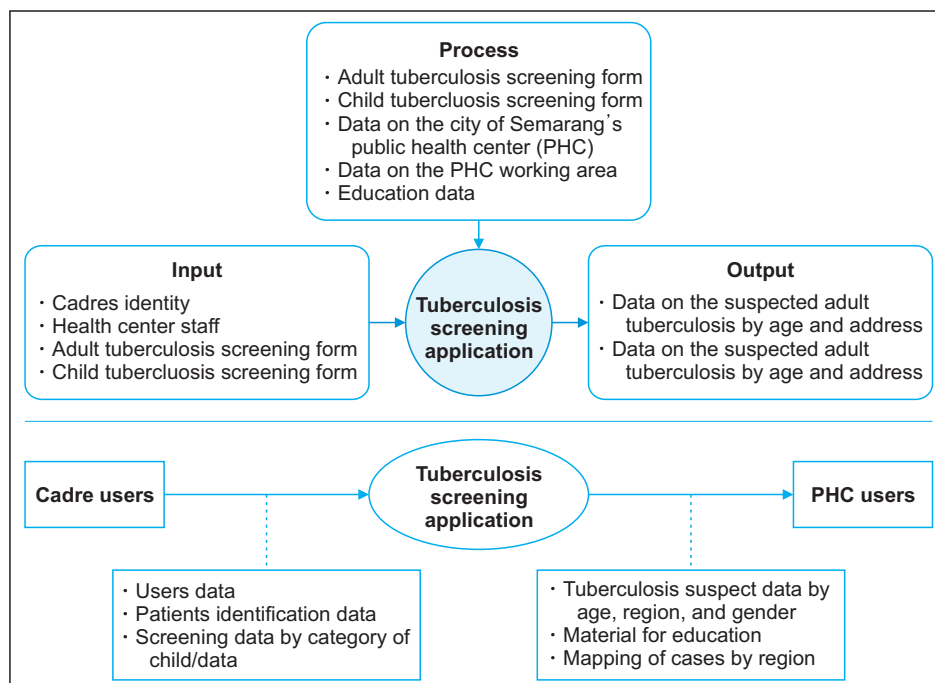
Process
・Adult tuberculosis screening form
・Child tubercluosis screening form
・Data on the city of Semarang's public health center (PHC)
・Data on the PHC working area
・Education data

Input
・Cadres identity
・Health center staff
・Adult tuberculosis screening form
・Child tubercluosis screening form

Tuberculosis screening application

Output
・Data on the suspected adult tuberculosis by age and address
・Data on the suspected adult tuberculosis by age and address

Cadre users

Tuberculosis screening application

PHC users

・Users data
・Patients identification data
・Screening data by category of child/data

・Tuberculosis suspect data by age, region, and gender
・Material for education
・Mapping of cases by region